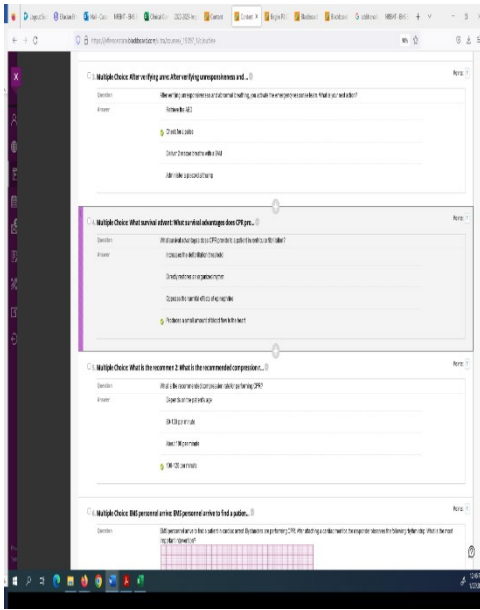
Multiple Choice: After verifying unre: After verifying unresponsiveness and ...

Points: 1

Question: After verifying unresponsiveness and abnormal breathing, you activate the emergency response team. What is your next action?

Answer:
Retrieve the AED
Check the pulse
Deliver 2 rescue breaths with a BVM
Administer supplemental oxygen

Multiple Choice: What survival advant: What survival advantages does CPR pro...

Points: 1

Question: What survival advantages does CPR provide to a patient in ventricular fibrillation?

Answer:
Increases the defibrillation threshold
Directly restores an organized rhythm
Opposes the harmful effects of epinephrine
Produces a small amount of blood flow to the heart

Multiple Choice: What is the recommen: 2. What is the recommended compression...

Points: 1

Question: What is the recommended compression rate for performing CPR?

Answer:
Depends on the patient's age
60-100 per minute
About 100 per minute
100-120 per minute

Multiple Choice: EMS personnel arrive: EMS personnel arrive to find a patien...

Points: 1

Question: EMS personnel arrive to find a patient in cardiac arrest. Bystanders are performing CPR. After attaching a cardiac monitor, the responder observes the following rhythm strip. What is the most important intervention?